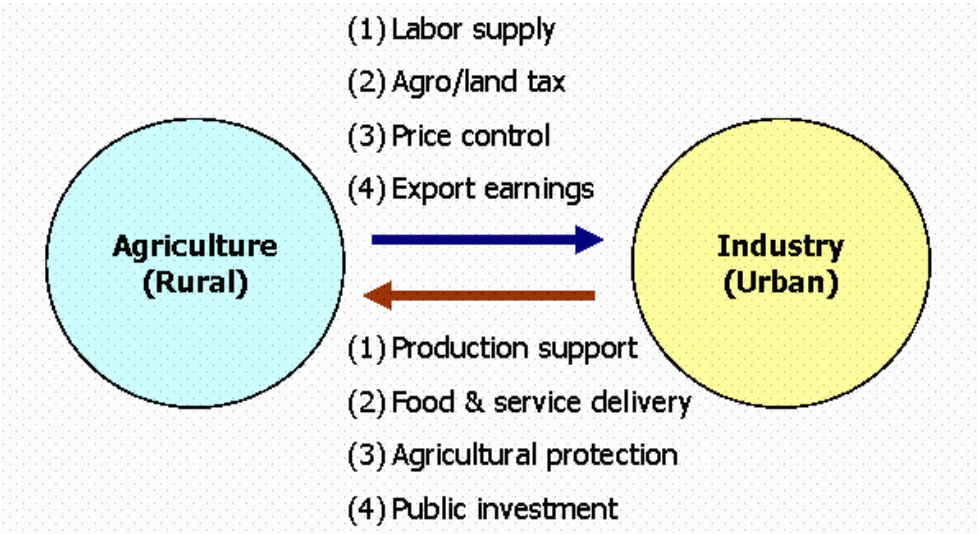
(1) Labor supply
(2) Agro/land tax
(3) Price control
(4) Export earnings

Agriculture (Rural)

Industry (Urban)

(1) Production support
(2) Food & service delivery
(3) Agricultural protection
(4) Public investment